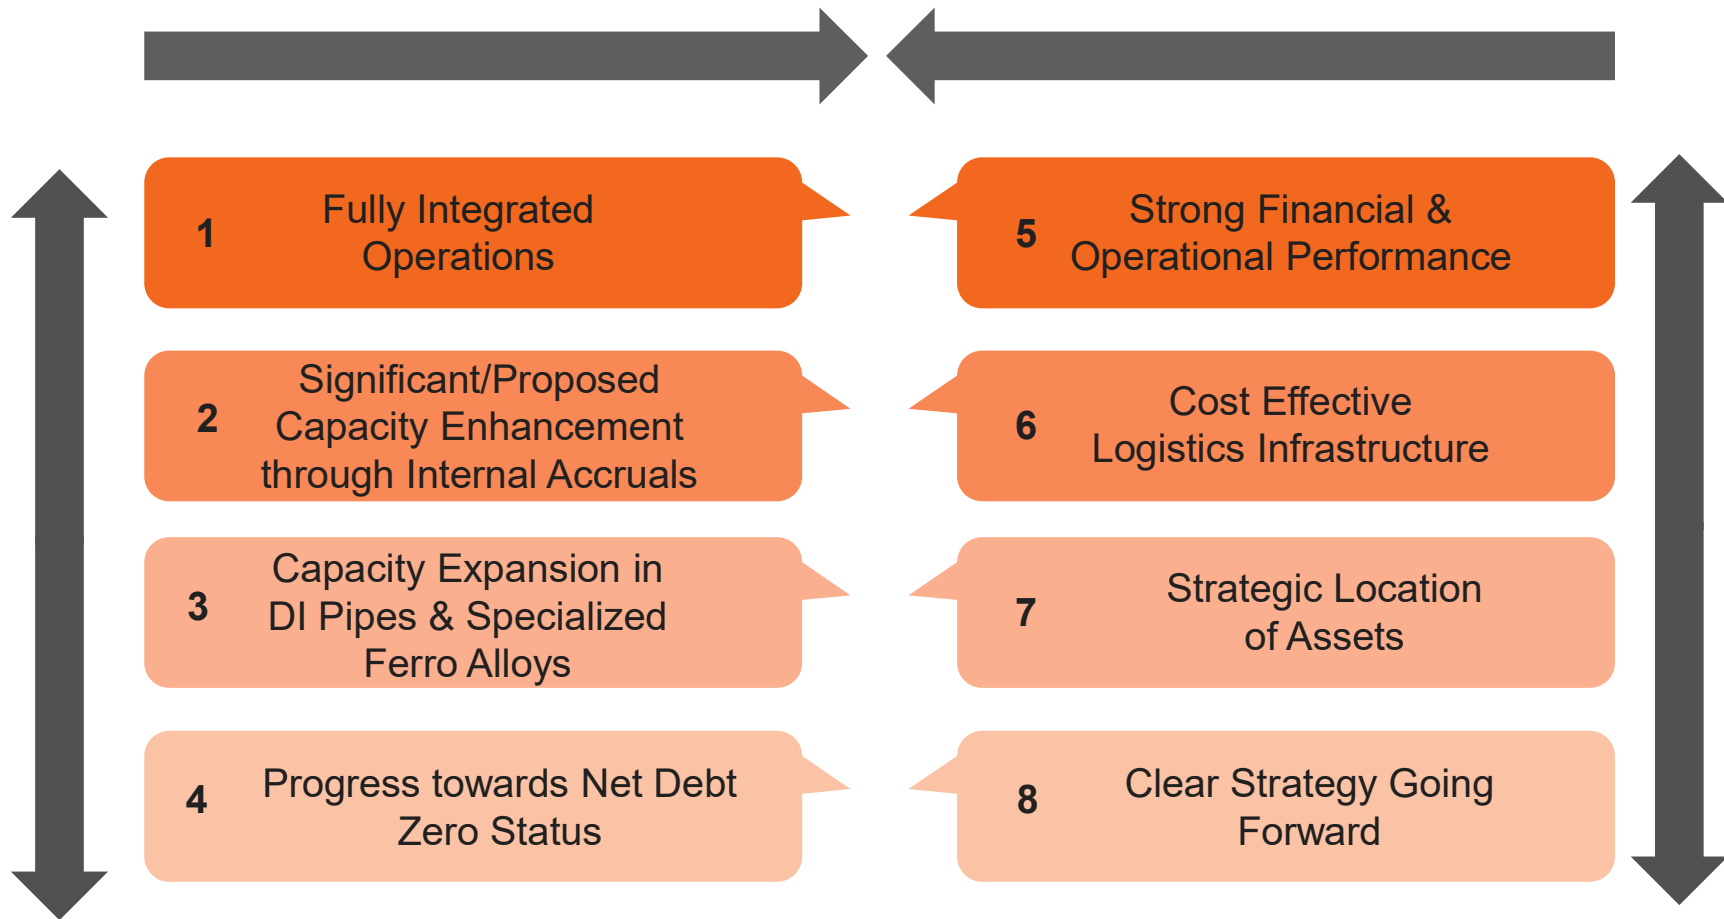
1 Fully Integrated Operations

2 Significant/Proposed Capacity Enhancement through Internal Accruals

3 Capacity Expansion in DI Pipes & Specialized Ferro Alloys

4 Progress towards Net Debt Zero Status

5 Strong Financial & Operational Performance

6 Cost Effective Logistics Infrastructure

7 Strategic Location of Assets

8 Clear Strategy Going Forward